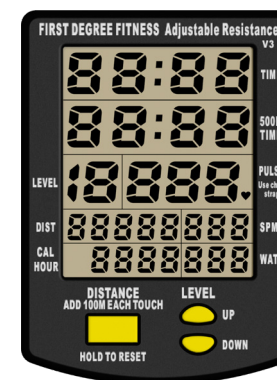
FIRST DEGREE FITNESS Adjustable Resistance
V3

88:88
TIM

88:88
500
TIM

LEVEL
18888
PULS
Use ch
stra

DIST
88888888
SPM

CAL
HOUR
88888888
WAT

DISTANCE
ADD 100M EACH TOUCH
HOLD TO RESET

LEVEL
UP
DOWN